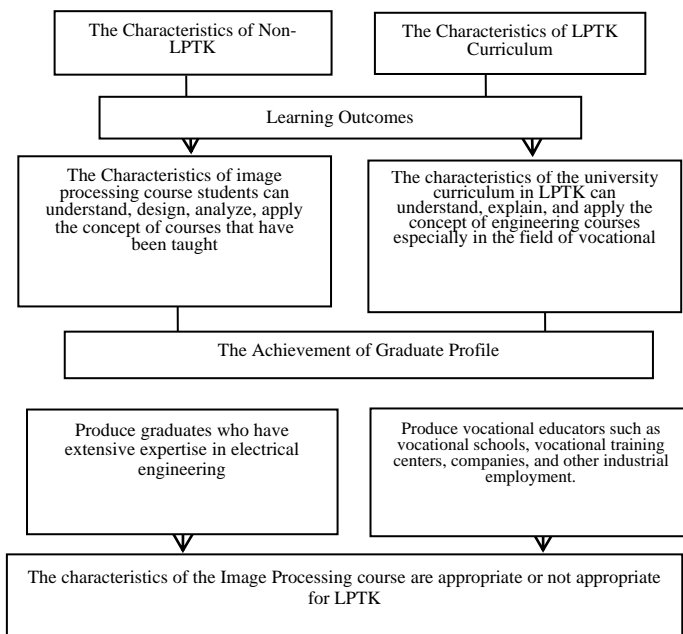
The Characteristics of Non-LPTK

The Characteristics of LPTK Curriculum

Learning Outcomes

The Characteristics of image processing course students can understand, design, analyze, apply the concept of courses that have been taught

The characteristics of the university curriculum in LPTK can understand, explain, and apply the concept of engineering courses especially in the field of vocational

The Achievement of Graduate Profile

Produce graduates who have extensive expertise in electrical engineering

Produce vocational educators such as vocational schools, vocational training centers, companies, and other industrial employment.

The characteristics of the Image Processing course are appropriate or not appropriate for LPTK